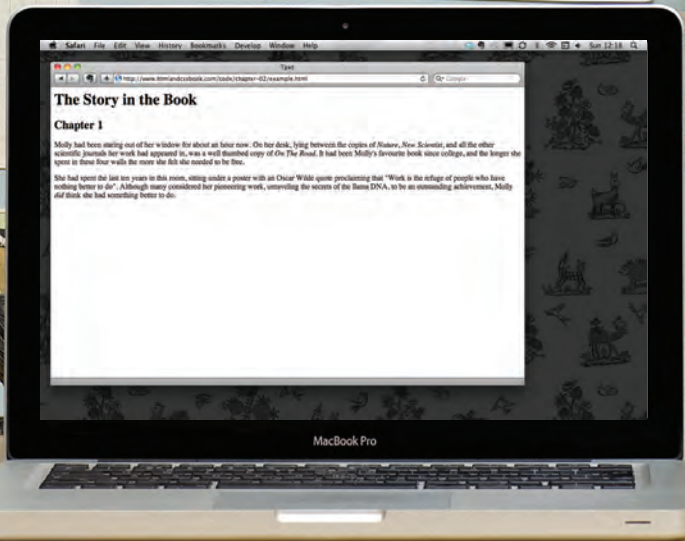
Safari File Edit View History Bookmarks Develop Window Help

Sun 12:18

Text

http://www.htmlandcssbook.com/code/chapter-02/example.html

Google

The Story in the Book

Chapter 1

Molly had been staring out of her window for about an hour now. On her desk, lying between the copies of *Nature*, *New Scientist*, and all the other scientific journals her work had appeared in, was a well thumbed copy of *On The Road*. It had been Molly's favourite book since college, and the longer she spent in these four walls the more she felt she needed to be free.

She had spent the last ten years in this room, sitting under a poster with an Oscar Wilde quote proclaiming that "Work is the refuge of people who have nothing better to do". Although many considered her pioneering work, unravelling the secrets of the llama DNA, to be an outstanding achievement, Molly *did* think she had something better to do.

MacBook Pro